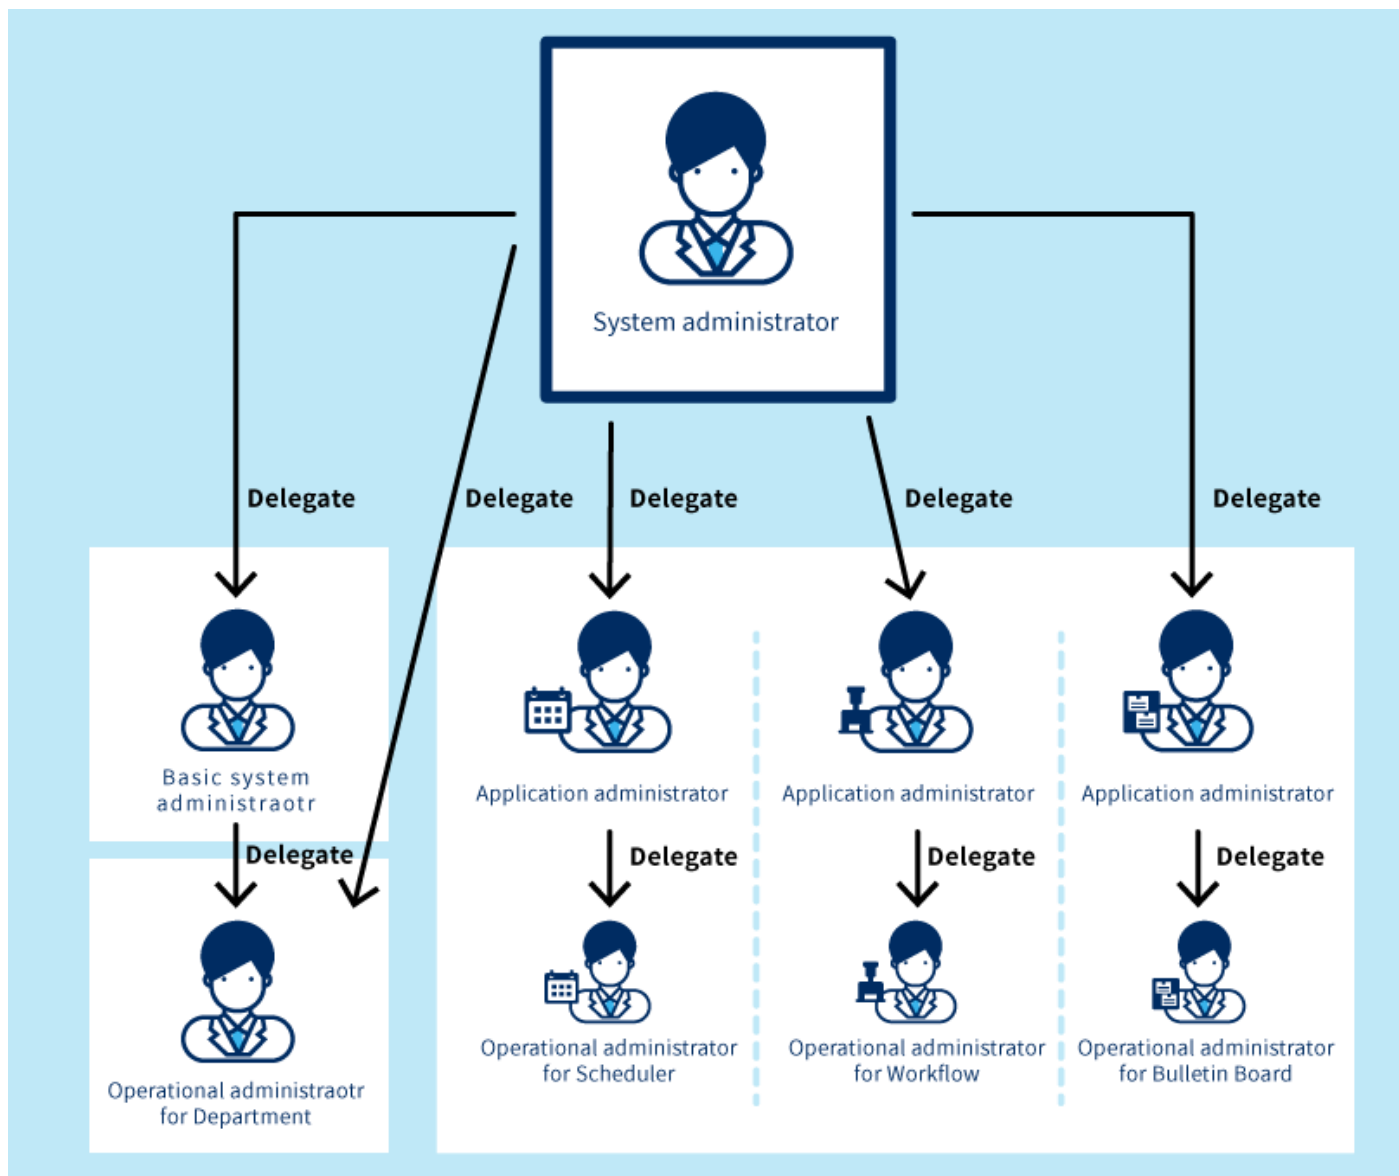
System administrator

Delegate

Delegate

Delegate

Delegate

Delegate

Basic system administraotr

Delegate

Operational administraotr for Department

Application administrator

Delegate

Operational administrator for Scheduler

Application administrator

Delegate

Operational administrator for Workflow

Application administrator

Delegate

Operational administrator for Bulletin Board